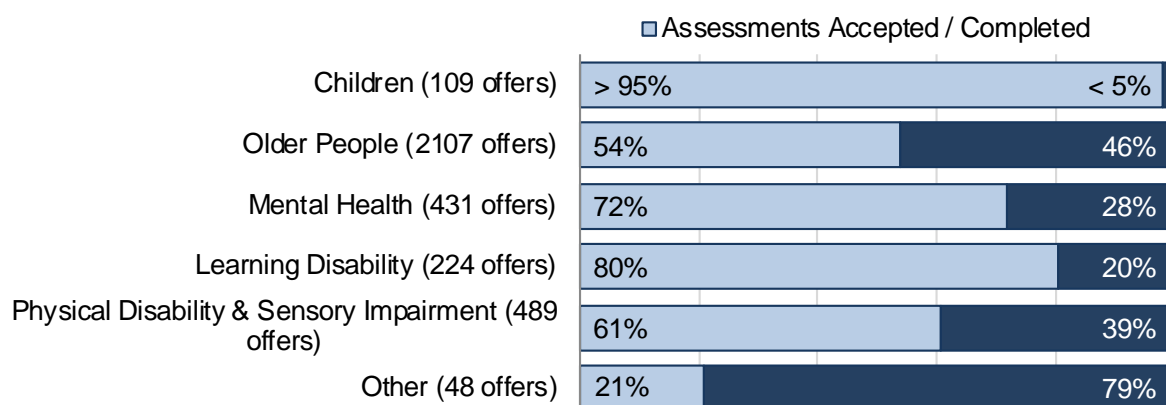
Assessments Accepted / Completed

Children (109 offers) > 95% < 5%
Older People (2107 offers) 54% 46%
Mental Health (431 offers) 72% 28%
Learning Disability (224 offers) 80% 20%
Physical Disability & Sensory Impairment (489 offers) 61% 39%
Other (48 offers) 21% 79%